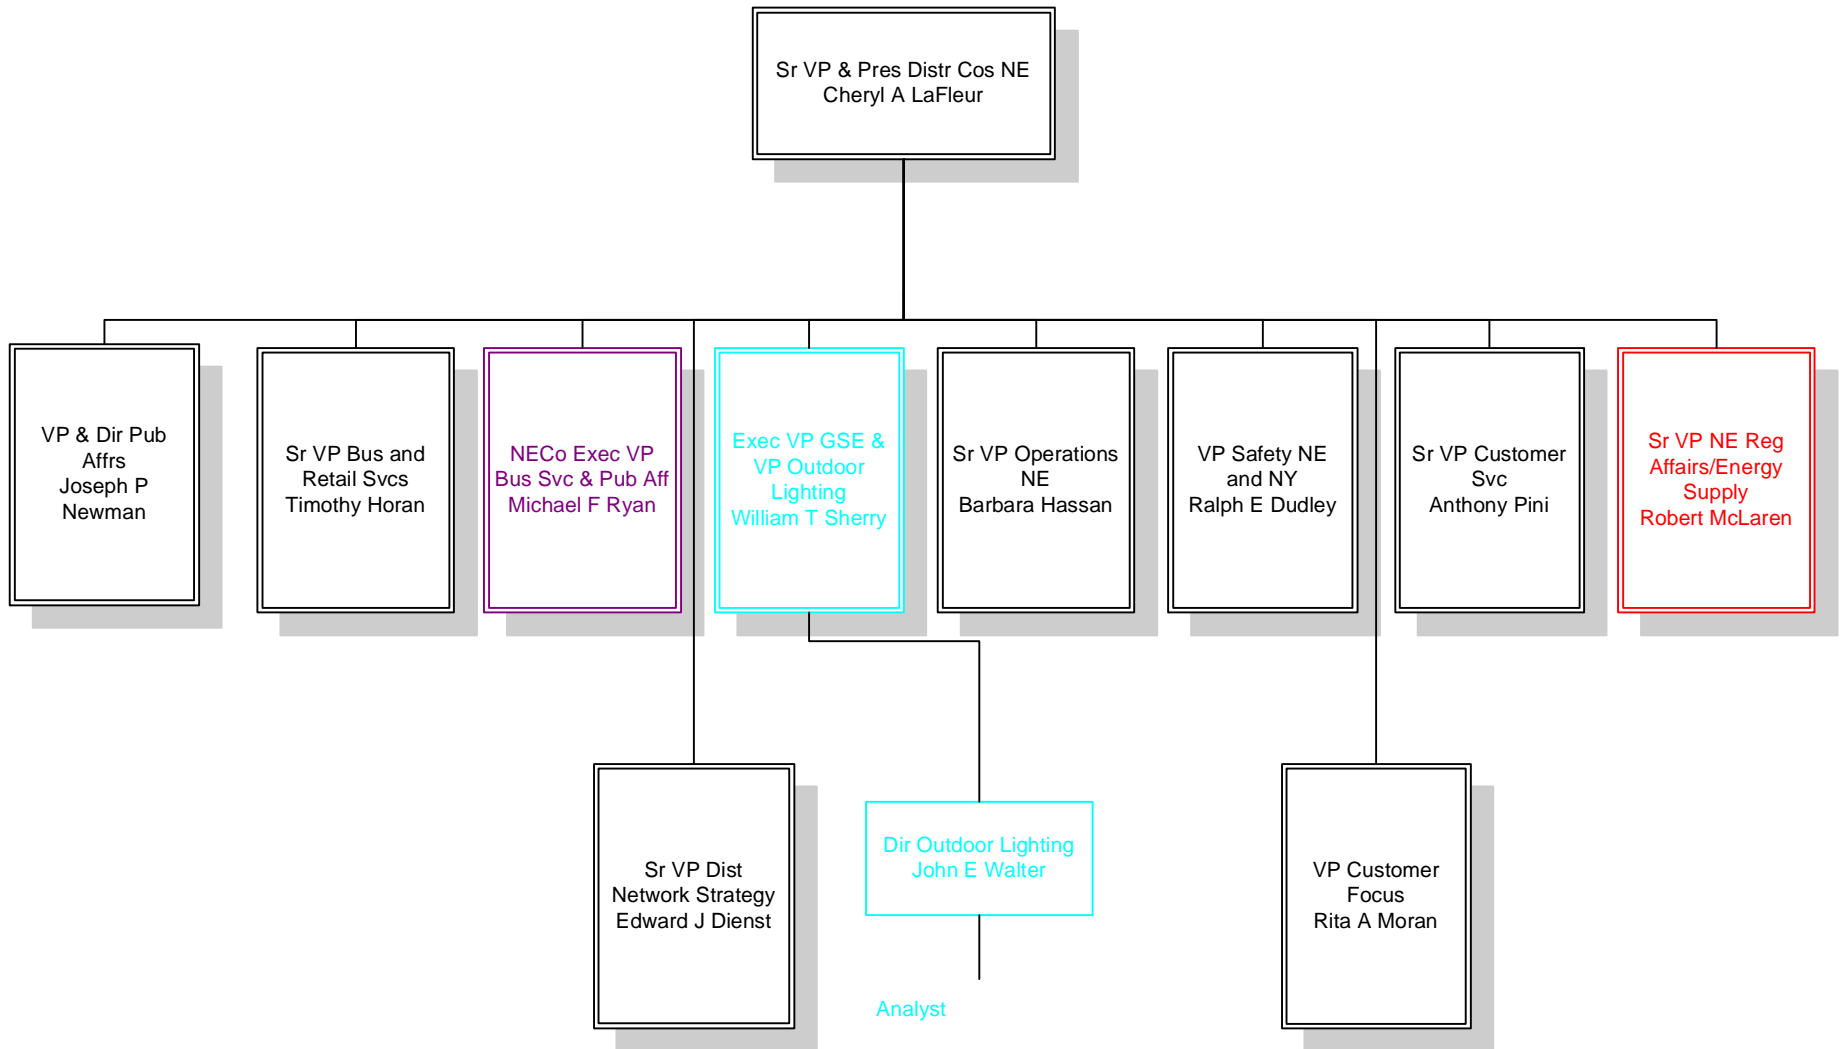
Sr VP & Pres Distr Cos NE
Cheryl A LaFleur

VP & Dir Pub Affrs
Joseph P Newman

Sr VP Bus and Retail Svcs
Timothy Horan

NECo Exec VP Bus Svc & Pub Aff
Michael F Ryan

Exec VP GSE & VP Outdoor Lighting
William T Sherry

Sr VP Operations NE
Barbara Hassan

VP Safety NE and NY
Ralph E Dudley

Sr VP Customer Svc
Anthony Pini

Sr VP NE Reg Affairs/Energy Supply
Robert McLaren

Sr VP Dist Network Strategy
Edward J Dienst

Dir Outdoor Lighting
John E Walter

Analyst

VP Customer Focus
Rita A Moran